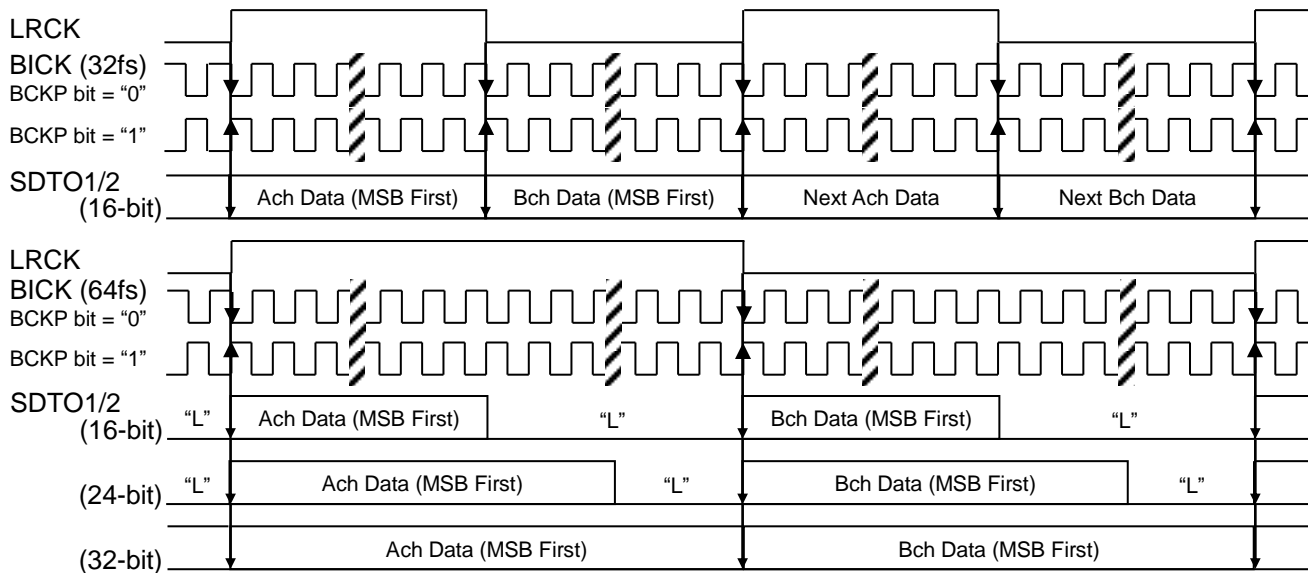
LRCK
BICK (32fs)
BCKP bit = "0"
BCKP bit = "1"
SDTO1/2
(16-bit)
Ach Data (MSB First)
Bch Data (MSB First)
Next Ach Data
Next Bch Data

LRCK
BICK (64fs)
BCKP bit = "0"
BCKP bit = "1"
SDTO1/2
(16-bit)
"L"
Ach Data (MSB First)
"L"
Bch Data (MSB First)
"L"

(24-bit)
"L"
Ach Data (MSB First)
"L"
Bch Data (MSB First)
"L"

(32-bit)
Ach Data (MSB First)
Bch Data (MSB First)